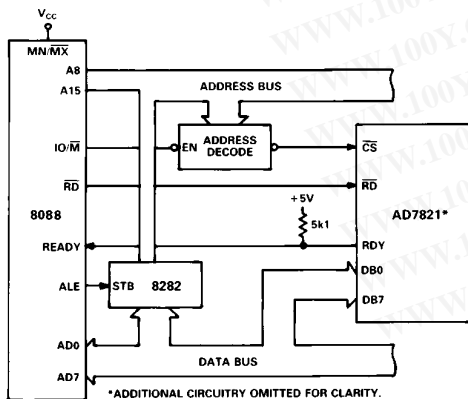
$V_{CC}$
MN/$\overline{MX}$
A8
A15
ADDRESS BUS
IO/$\overline{M}$
EN
ADDRESS DECODE
$\overline{CS}$
$\overline{RD}$
$\overline{RD}$
+5V
8088
5k1
AD7821*
READY
RDY
ALE
STB
8282
DB0
DB7
AD0
DATA BUS
AD7
*ADDITIONAL CIRCUITRY OMITTED FOR CLARITY.
WWW.100Y.
WWW.100Y.
WWW.100Y.
WWW.100
WWW.10
WWW.1